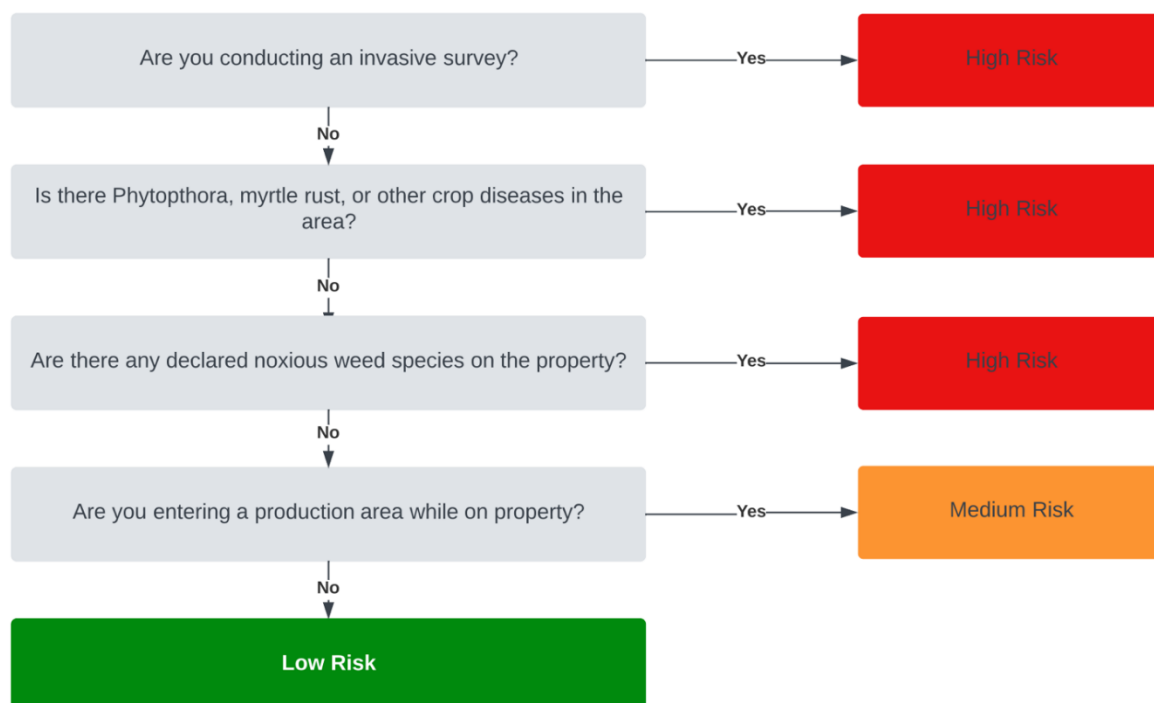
Are you conducting an invasive survey?

Yes

High Risk

No

Is there Phytopthora, myrtle rust, or other crop diseases in the area?

Yes

High Risk

No

Are there any declared noxious weed species on the property?

Yes

High Risk

No

Are you entering a production area while on property?

Yes

Medium Risk

No

Low Risk